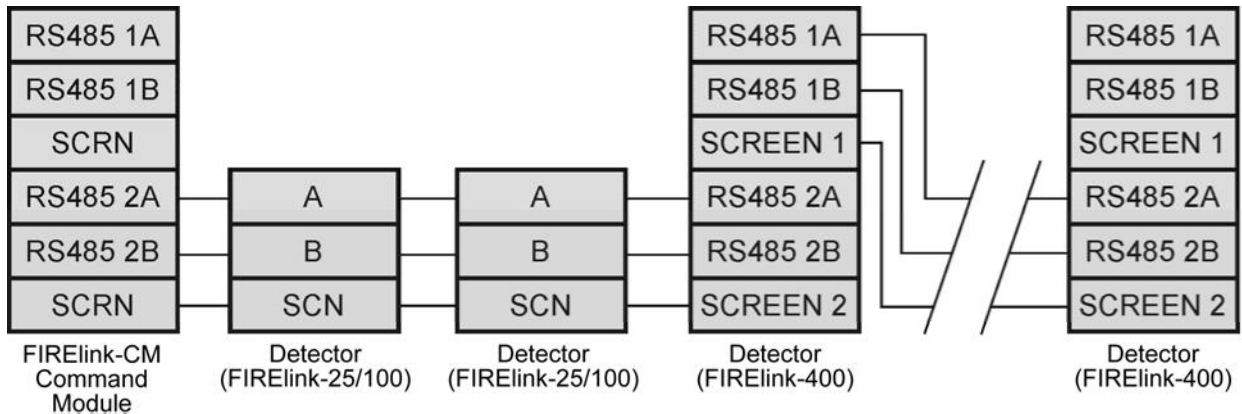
RS485 1A
RS485 1B
SCRN
RS485 2A
RS485 2B
SCRN
FIRElink-CM Command Module

A
B
SCN
Detector (FIRElink-25/100)

A
B
SCN
Detector (FIRElink-25/100)

RS485 1A
RS485 1B
SCREEN 1
RS485 2A
RS485 2B
SCREEN 2
Detector (FIRElink-400)

RS485 1A
RS485 1B
SCREEN 1
RS485 2A
RS485 2B
SCREEN 2
Detector (FIRElink-400)